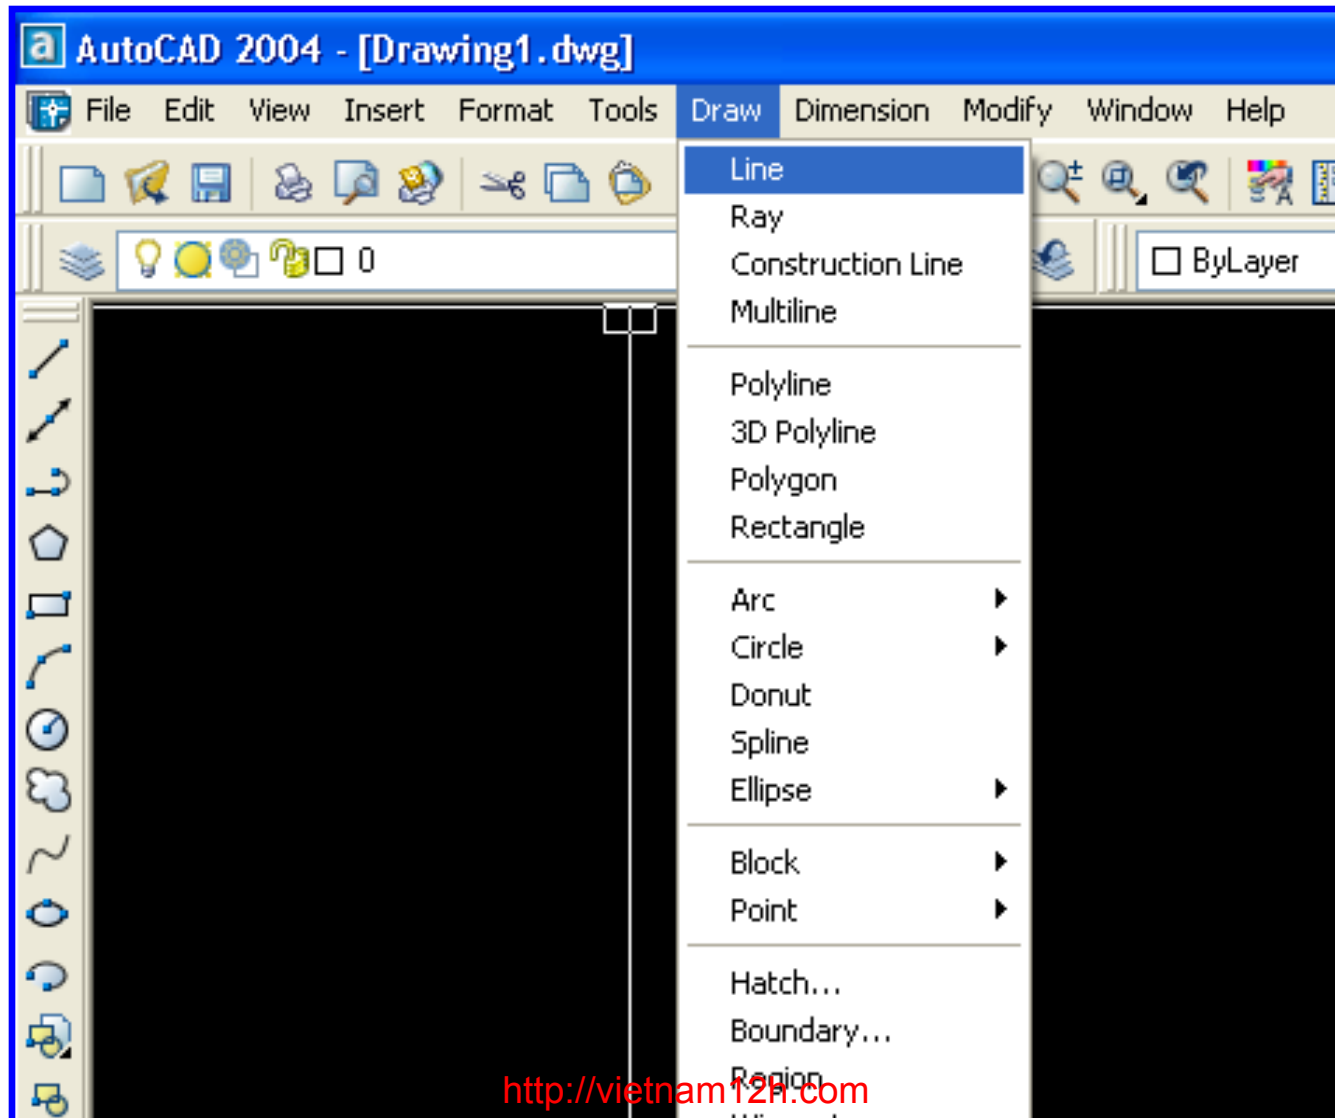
AutoCAD 2004 - [Drawing1.dwg]

File Edit View Insert Format Tools Draw Dimension Modify Window Help

0

ByLayer

Line
Ray
Construction Line
Multiline

Polyline
3D Polyline
Polygon
Rectangle

Arc
Circle
Donut
Spline
Ellipse

Block
Point

Hatch...
Boundary...
Region
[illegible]

http://vietnam12h.com